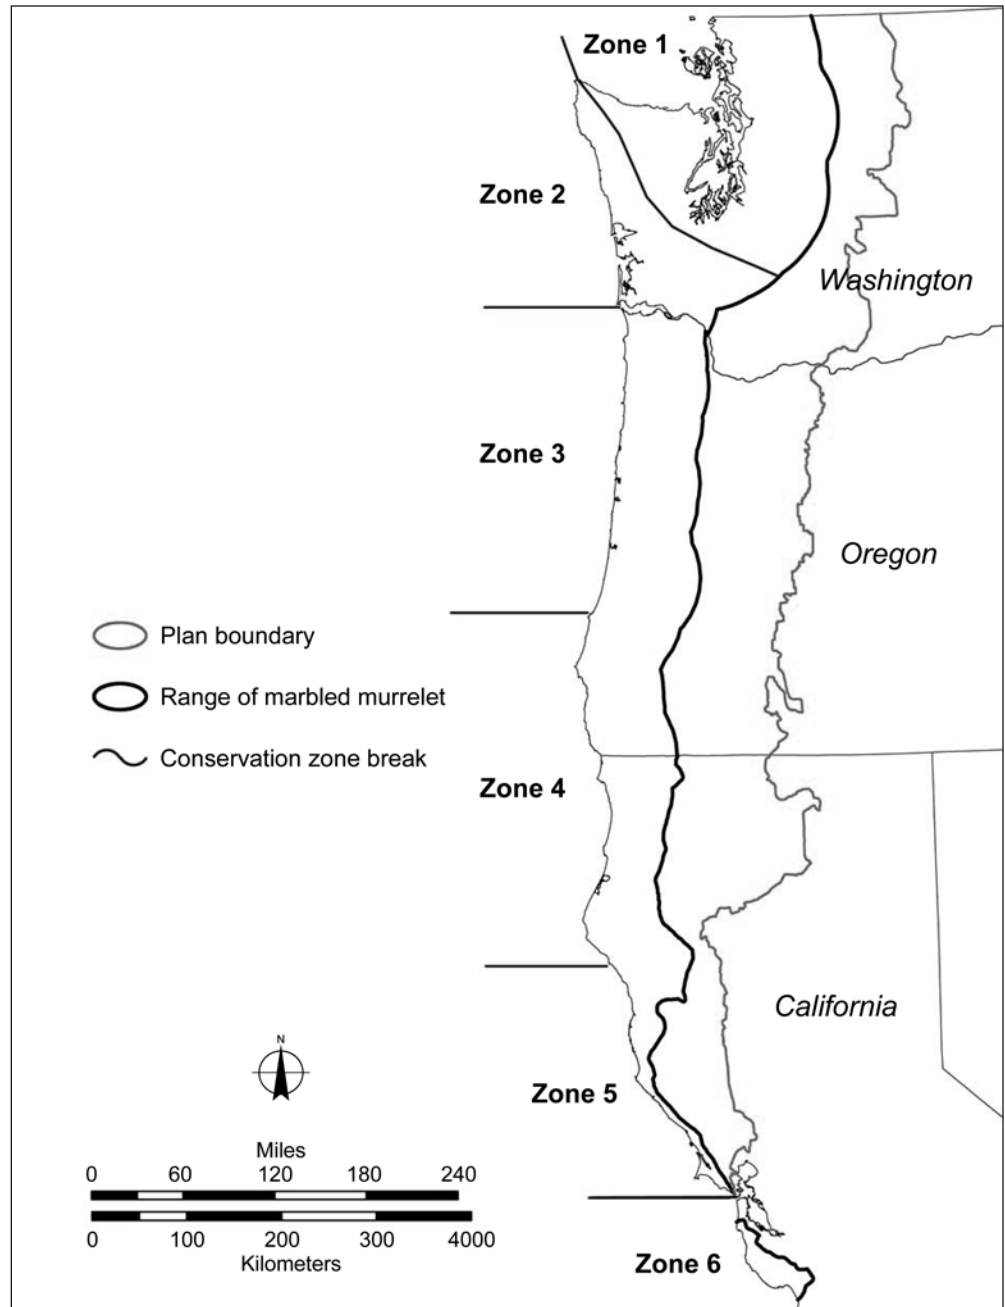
Zone 1

Zone 2

Washington

Zone 3

Oregon

Plan boundary

Range of marbled murrelet

Conservation zone break

Zone 4

California

N

Zone 5

Miles
0 60 120 180 240

0 100 200 300 4000
Kilometers

Zone 6